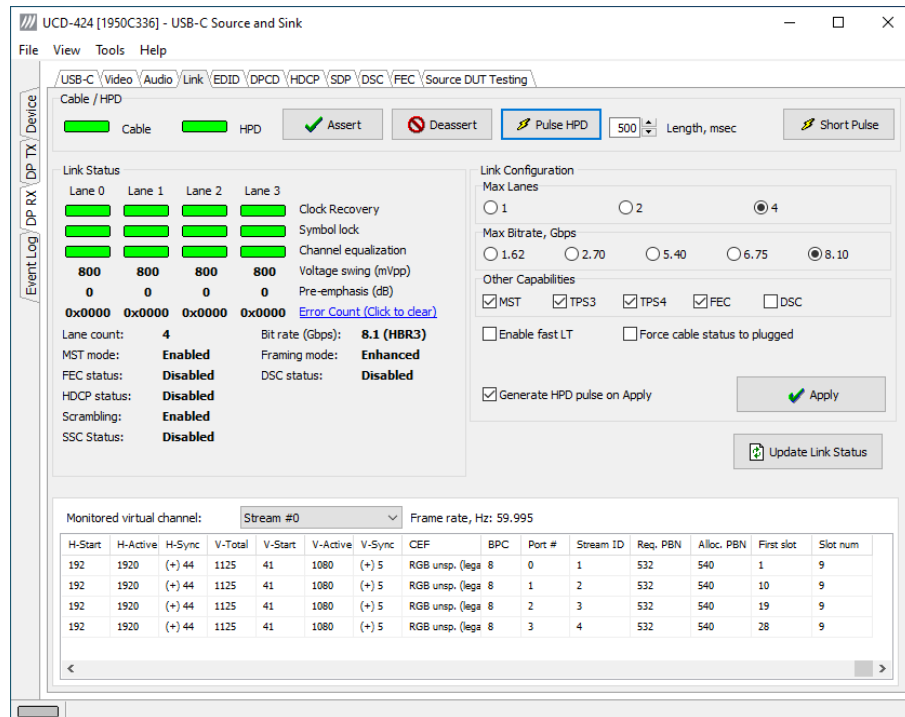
UCD-424 [1950C336] - USB-C Source and Sink

File View Tools Help

USB-C Video Audio Link EDID DPCD HDCP SDP DSC FEC Source DUT Testing

Device
DP TX
DP RX
Event Log

Cable / HPD
Cable HPD
Assert
Deassert
Pulse HPD
500 Length, msec
Short Pulse

Link Status
| Lane 0 | Lane 1 | Lane 2 | Lane 3 | |
|---|---|---|---|---|
| | | | | Clock Recovery |
| | | | | Symbol lock |
| | | | | Channel equalization |
| 800 | 800 | 800 | 800 | Voltage swing (mVpp) |
| 0 | 0 | 0 | 0 | Pre-emphasis (dB) |
| 0x0000 | 0x0000 | 0x0000 | 0x0000 | Error Count (Click to clear) |

Lane count: 4
Bit rate (Gbps): 8.1 (HBR3)
MST mode: Enabled
Framing mode: Enhanced
FEC status: Disabled
DSC status: Disabled
HDCP status: Disabled
Scrambling: Enabled
SSC Status: Disabled

Link Configuration
Max Lanes
1 2 4
Max Bitrate, Gbps
1.62 2.70 5.40 6.75 8.10
Other Capabilities
MST TPS3 TPS4 FEC DSC
Enable fast LT
Force cable status to plugged
Generate HPD pulse on Apply
Apply
Update Link Status

Monitored virtual channel: Stream #0
Frame rate, Hz: 59.995

| H-Start | H-Active | H-Sync | V-Total | V-Start | V-Active | V-Sync | CEF | BPC | Port # | Stream ID | Req. PBN | Alloc. PBN | First slot | Slot num |
|---|---|---|---|---|---|---|---|---|---|---|---|---|---|---|
| 192 | 1920 | (+) 44 | 1125 | 41 | 1080 | (+) 5 | RGB unsp. (lega | 8 | 0 | 1 | 532 | 540 | 1 | 9 |
| 192 | 1920 | (+) 44 | 1125 | 41 | 1080 | (+) 5 | RGB unsp. (lega | 8 | 1 | 2 | 532 | 540 | 10 | 9 |
| 192 | 1920 | (+) 44 | 1125 | 41 | 1080 | (+) 5 | RGB unsp. (lega | 8 | 2 | 3 | 532 | 540 | 19 | 9 |
| 192 | 1920 | (+) 44 | 1125 | 41 | 1080 | (+) 5 | RGB unsp. (lega | 8 | 3 | 4 | 532 | 540 | 28 | 9 |